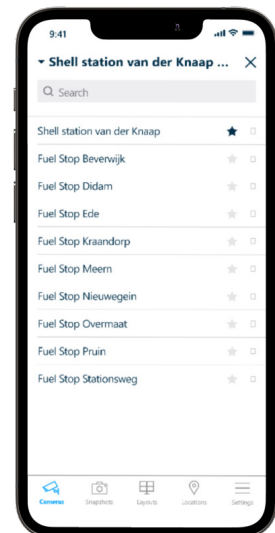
9:41

Shell station van der Knaap ...

Search

Shell station van der Knaap

Fuel Stop Beverwijk

Fuel Stop Didam

Fuel Stop Ede

Fuel Stop Kraandorp

Fuel Stop Meern

Fuel Stop Nieuwegein

Fuel Stop Overmaat

Fuel Stop Pruin

Fuel Stop Stationsweg

Cameras Snapshots Layouts Locations Settings